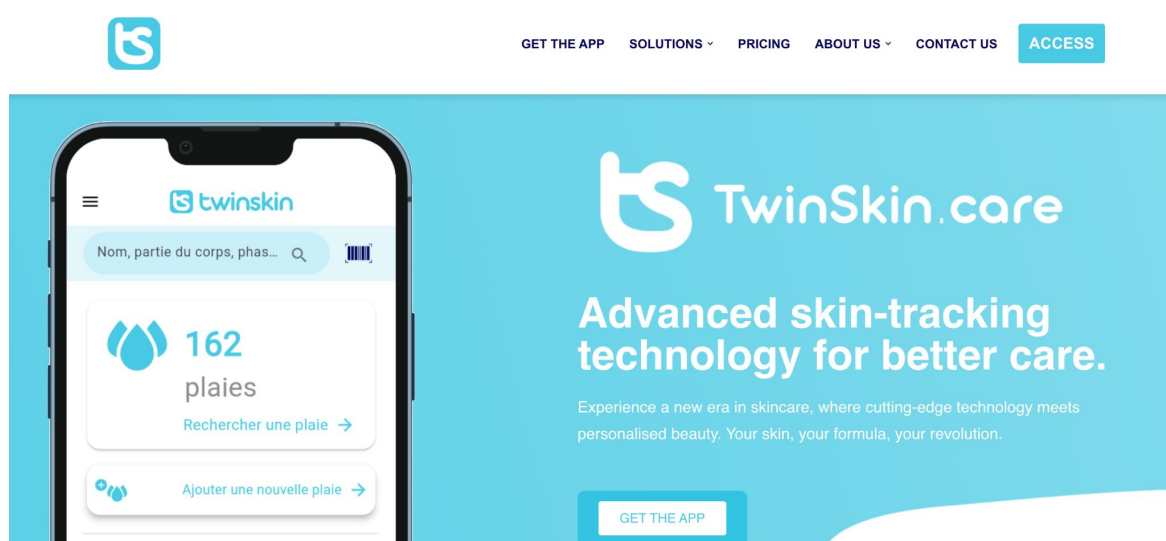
GET THE APP SOLUTIONS PRICING ABOUT US CONTACT US ACCESS

twinskin

Nom, partie du corps, phas...

162
plaies

Rechercher une plaie →

Ajouter une nouvelle plaie →

TwinSkin.care

Advanced skin-tracking technology for better care.

Experience a new era in skincare, where cutting-edge technology meets personalised beauty. Your skin, your formula, your revolution.

GET THE APP